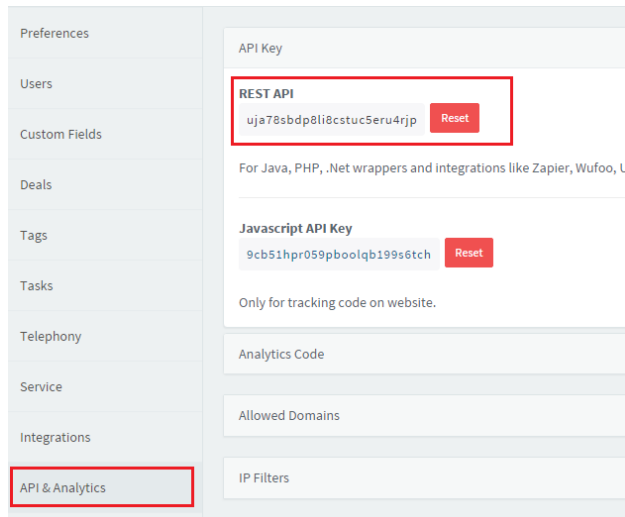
Preferences

Users

Custom Fields

Deals

Tags

Tasks

Telephony

Service

Integrations

API & Analytics

API Key

REST API

uja78sbdp8li8cstuc5eru4rjp Reset

For Java, PHP, .Net wrappers and integrations like Zapier, Wufoo, U

Javascript API Key

9cb51hpr059pboolqb199s6tch Reset

Only for tracking code on website.

Analytics Code

Allowed Domains

IP Filters